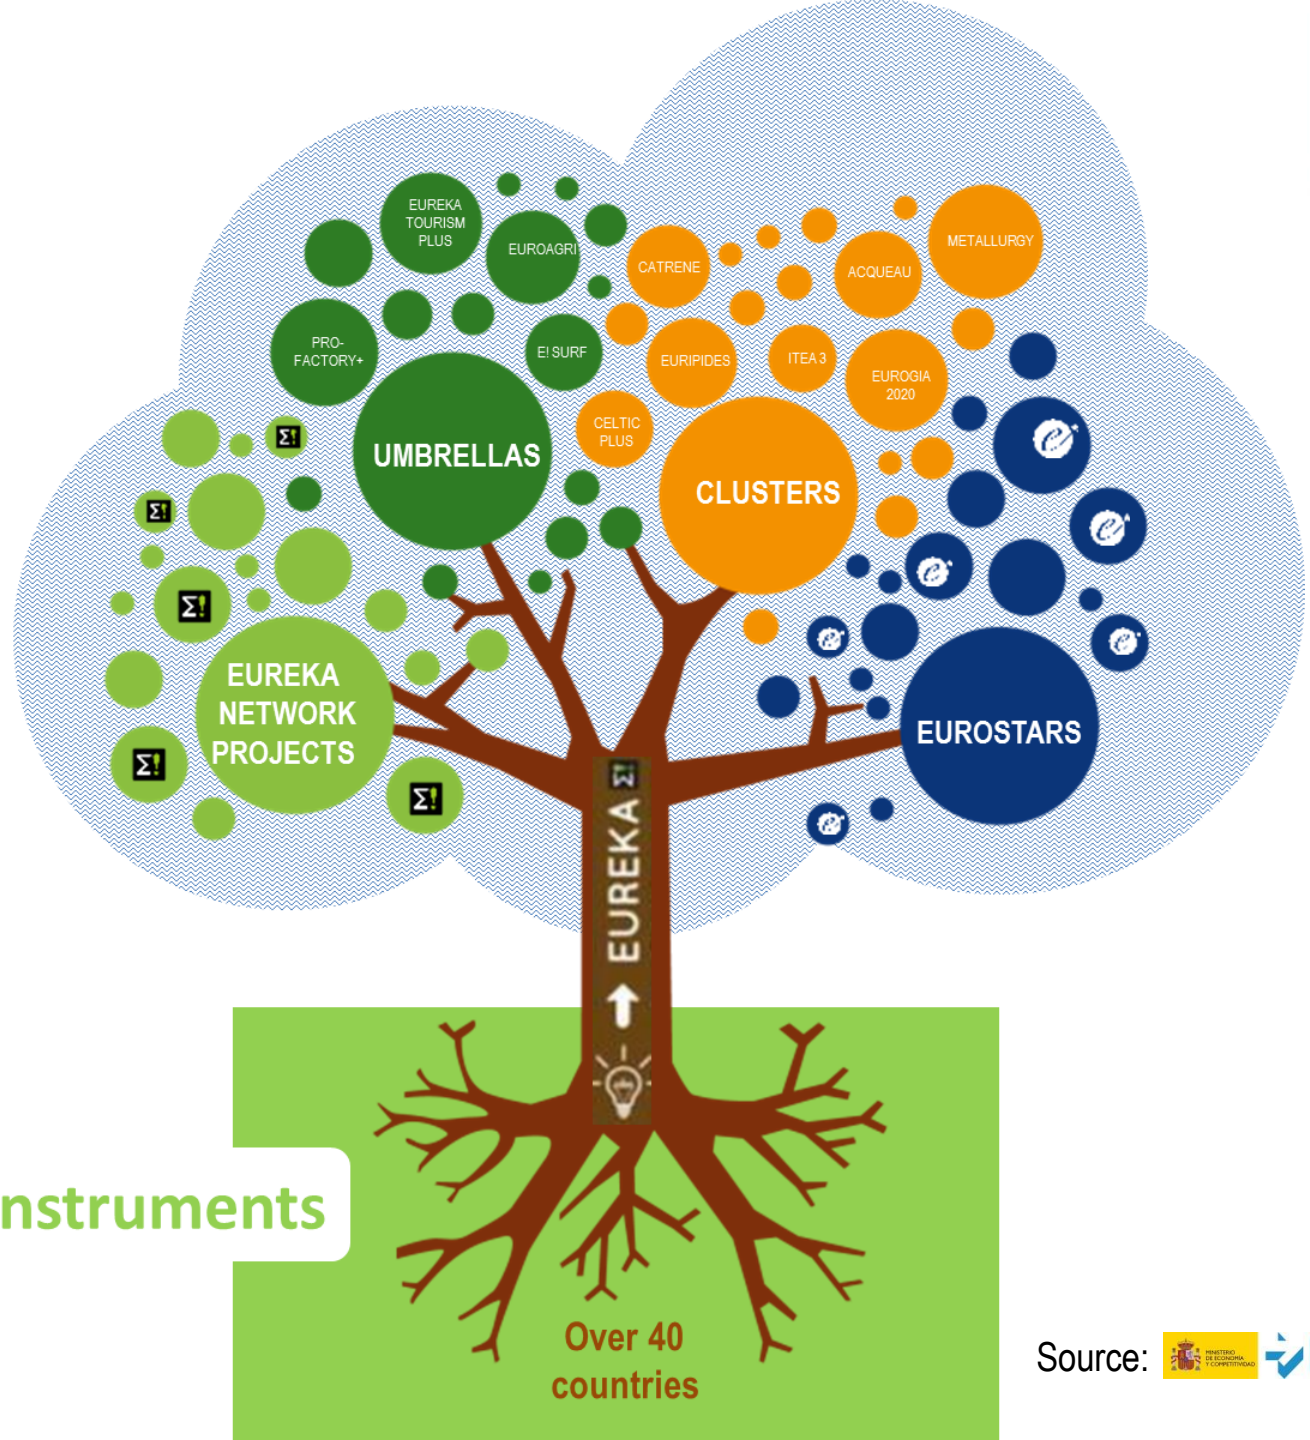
EUREKA TOURISM PLUS

EUROAGRI

CATRENE

ACQUEAU

METALLURGY

PRO-FACTORY+

E! SURF

EURIPIDES

ITEA 3

EUROGIA 2020

CELTIC PLUS

UMBRELLAS

CLUSTERS

Σ!

Σ!

Σ!

EUREKA NETWORK PROJECTS

Σ!

Σ!

EUROSTARS

EUREKA Σ!

nstruments

Over 40 countries

Source: MINISTERIO DE ECONOMÍA Y COMPETITIVIDAD